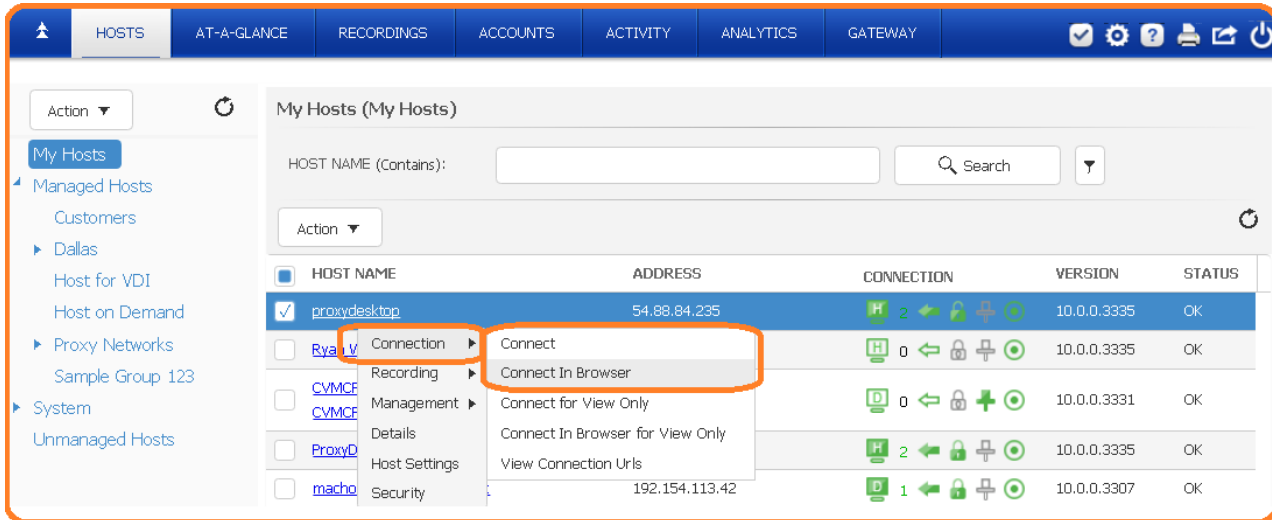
HOSTS AT-A-GLANCE RECORDINGS ACCOUNTS ACTIVITY ANALYTICS GATEWAY

Action ▼

My Hosts
Managed Hosts
Customers
Dallas
Host for VDI
Host on Demand
Proxy Networks
Sample Group 123
System
Unmanaged Hosts

My Hosts (My Hosts)

HOST NAME (Contains):

Search

Action ▼

| | HOST NAME | ADDRESS | CONNECTION | VERSION | STATUS |
|---|---|---|---|---|---|
| ✓ | proxydesktop | 54.88.84.235 | H 2 | 10.0.0.3335 | OK |
| | Ryan V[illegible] | | H 0 | 10.0.0.3335 | OK |
| | CVMCF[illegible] CVMCF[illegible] | | D 0 | 10.0.0.3331 | OK |
| | ProxyD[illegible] | | H 2 | 10.0.0.3335 | OK |
| | macho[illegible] | 192.154.113.42 | D 1 | 10.0.0.3307 | OK |

Connection
Recording
Management
Details
Host Settings
Security

Connect
Connect In Browser
Connect for View Only
Connect In Browser for View Only
View Connection Urls